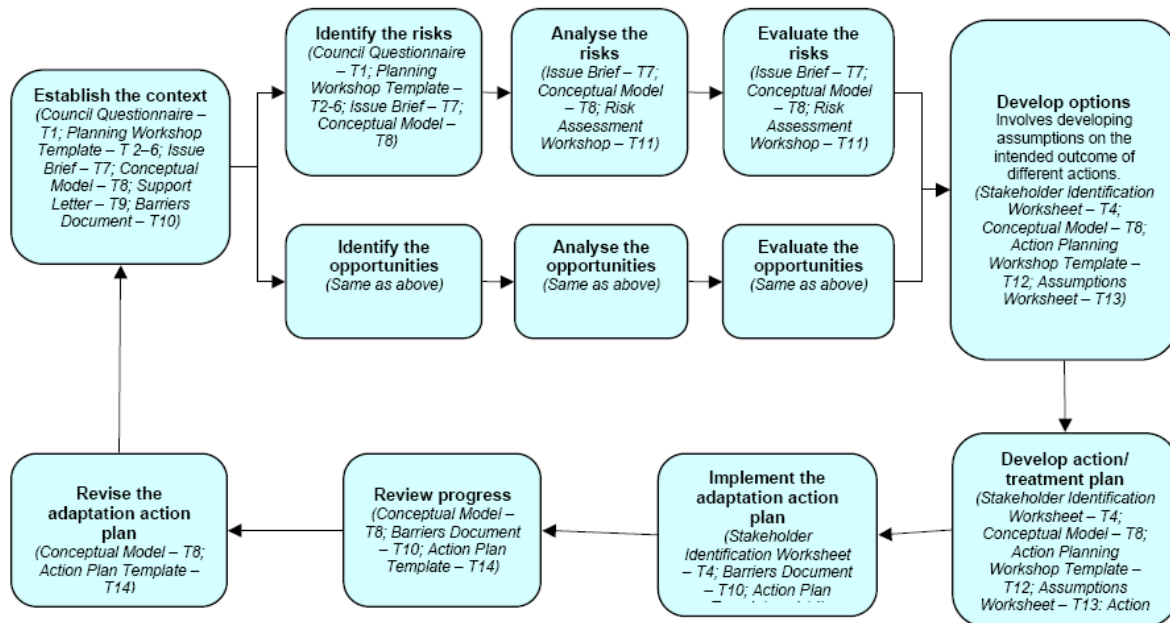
**Establish the context**
*(Council Questionnaire – T1; Planning Workshop Template – T 2–6; Issue Brief – T7; Conceptual Model – T8; Support Letter – T9; Barriers Document – T10)*

**Identify the risks**
*(Council Questionnaire – T1; Planning Workshop Template – T2-6; Issue Brief – T7; Conceptual Model – T8)*

**Analyse the risks**
*(Issue Brief – T7; Conceptual Model – T8; Risk Assessment Workshop – T11)*

**Evaluate the risks**
*(Issue Brief – T7; Conceptual Model – T8; Risk Assessment Workshop – T11)*

**Identify the opportunities**
*(Same as above)*

**Analyse the opportunities**
*(Same as above)*

**Evaluate the opportunities**
*(Same as above)*

**Develop options**
Involves developing assumptions on the intended outcome of different actions.
*(Stakeholder Identification Worksheet – T4; Conceptual Model – T8; Action Planning Workshop Template – T12; Assumptions Worksheet – T13)*

**Develop action/ treatment plan**
*(Stakeholder Identification Worksheet – T4; Conceptual Model – T8; Action Planning Workshop Template – T12; Assumptions Worksheet – T13: Action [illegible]*

**Implement the adaptation action plan**
*(Stakeholder Identification Worksheet – T4; Barriers Document – T10; Action Plan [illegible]*

**Review progress**
*(Conceptual Model – T8; Barriers Document – T10; Action Plan Template – T14)*

**Revise the adaptation action plan**
*(Conceptual Model – T8; Action Plan Template – T14)*